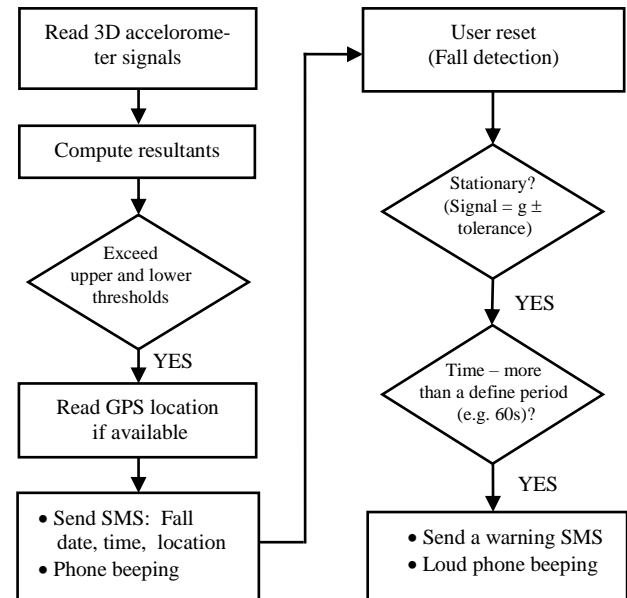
Read 3D accelerometer signals

Compute resultants

Exceed upper and lower thresholds

YES

Read GPS location if available

• Send SMS: Fall date, time, location
• Phone beeping

User reset (Fall detection)

Stationary? (Signal = g $\pm$ tolerance)

YES

Time – more than a define period (e.g. 60s)?

YES

• Send a warning SMS
• Loud phone beeping